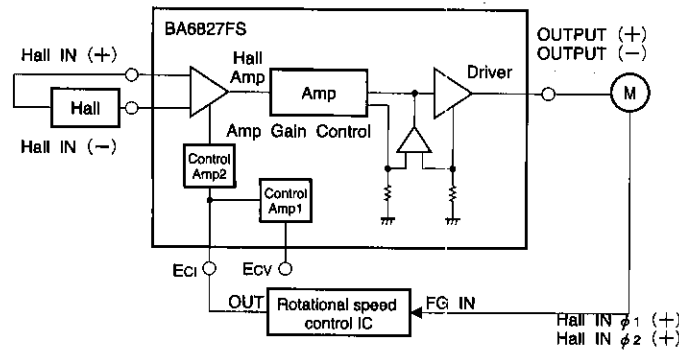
BA6827FS

Hall IN (+)

Hall

Hall IN (−)

Hall Amp

Amp

Amp Gain Control

Driver

OUTPUT (+)
OUTPUT (−)

M

Control Amp2

Control Amp1

ECI

ECV

OUT

Rotational speed control IC

FG IN

Hall IN $\phi_1$ (+)
Hall IN $\phi_2$ (+)